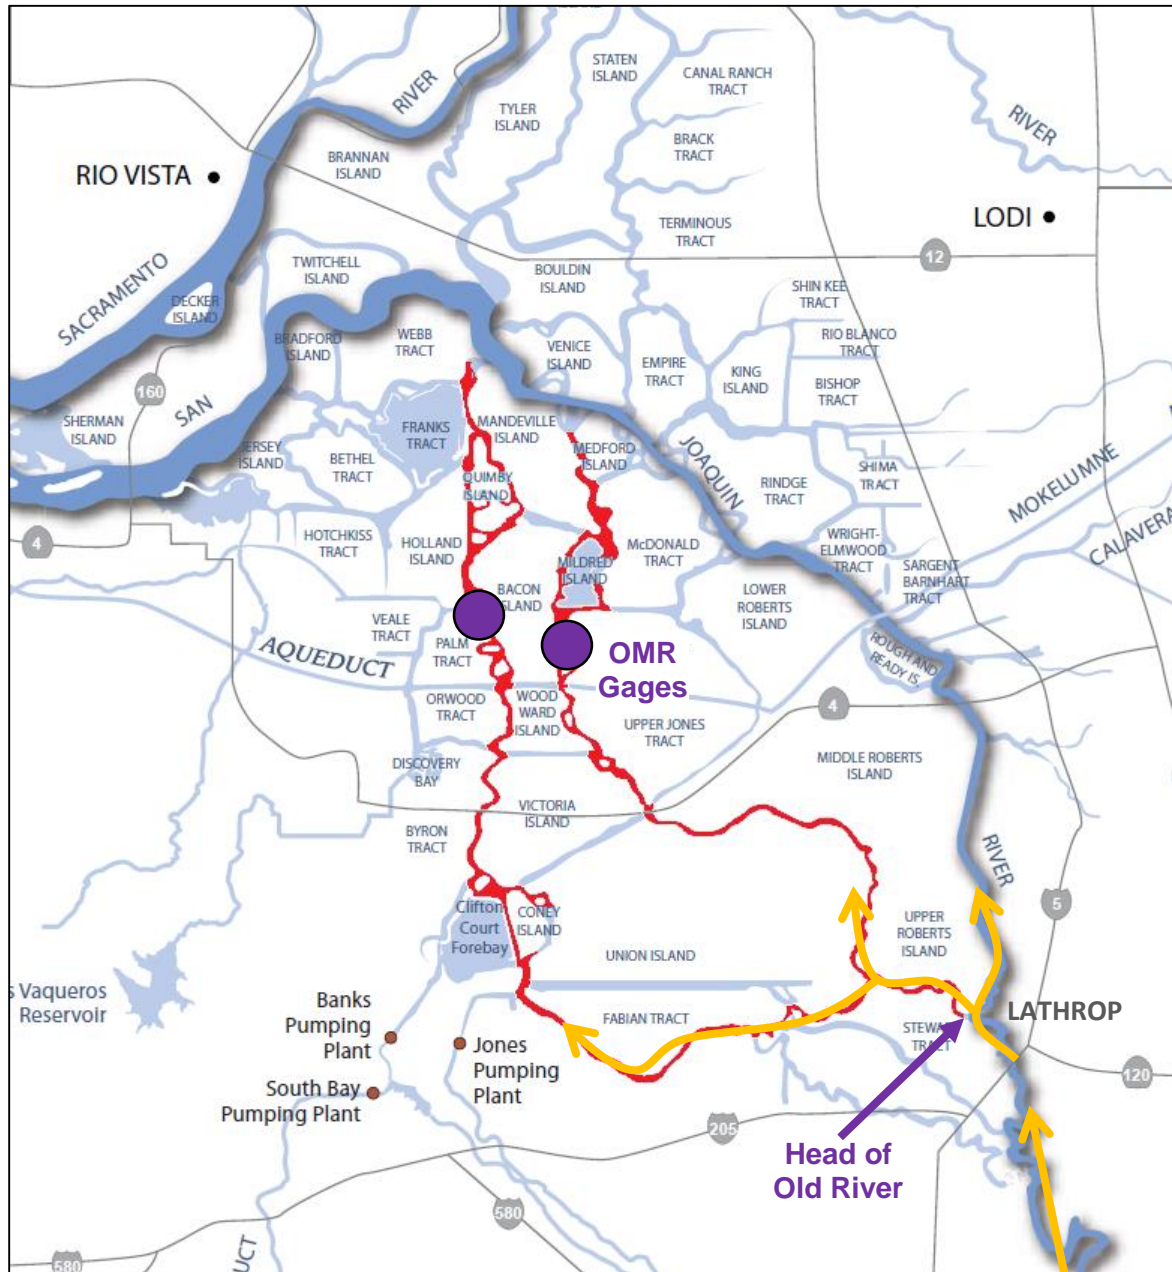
RIO VISTA
SACRAMENTO
RIVER
STATEN ISLAND
CANAL RANCH TRACT
TYLER ISLAND
BRANNAN ISLAND
BRACK TRACT
RIVER
LODI
TERMINOUS TRACT
12
TWITCHELL ISLAND
BOULDIN ISLAND
DECKER ISLAND
SHIN KEE TRACT
BRADFORD ISLAND
WEBB TRACT
VENICE ISLAND
EMPIRE TRACT
RIO BLANCO TRACT
KING ISLAND
BISHOP TRACT
160
SAN
SHERMAN ISLAND
FRANKS TRACT
MANDEVILLE ISLAND
MEDFORD ISLAND
JOAQUIN
JERSEY ISLAND
BETHEL TRACT
QUIMBY ISLAND
RINDGE TRACT
SHIMA TRACT
MOKELUMNE
4
HOTCHKISS TRACT
HOLLAND ISLAND
MILDRED ISLAND
McDONALD TRACT
WRIGHT-ELMWOOD TRACT
SARGENT BARNHART TRACT
CALAVERA
BACON ISLAND
LOWER ROBERTS ISLAND
VEALE TRACT
PALM TRACT
OMR Gages
AQUEDUCT
ROUGH AND READY IS.
ORWOOD TRACT
WOOD WARD ISLAND
UPPER JONES TRACT
4
DISCOVERY BAY
MIDDLE ROBERTS ISLAND
VICTORIA ISLAND
BYRON TRACT
RIVER
Clifton Court Forebay
CONEY ISLAND
UPPER ROBERTS ISLAND
5
UNION ISLAND
Vaqueros Reservoir
Banks Pumping Plant
FABIAN TRACT
LATHROP
STEWART TRACT
Jones Pumping Plant
South Bay Pumping Plant
120
205
Head of Old River
580
580
UCT